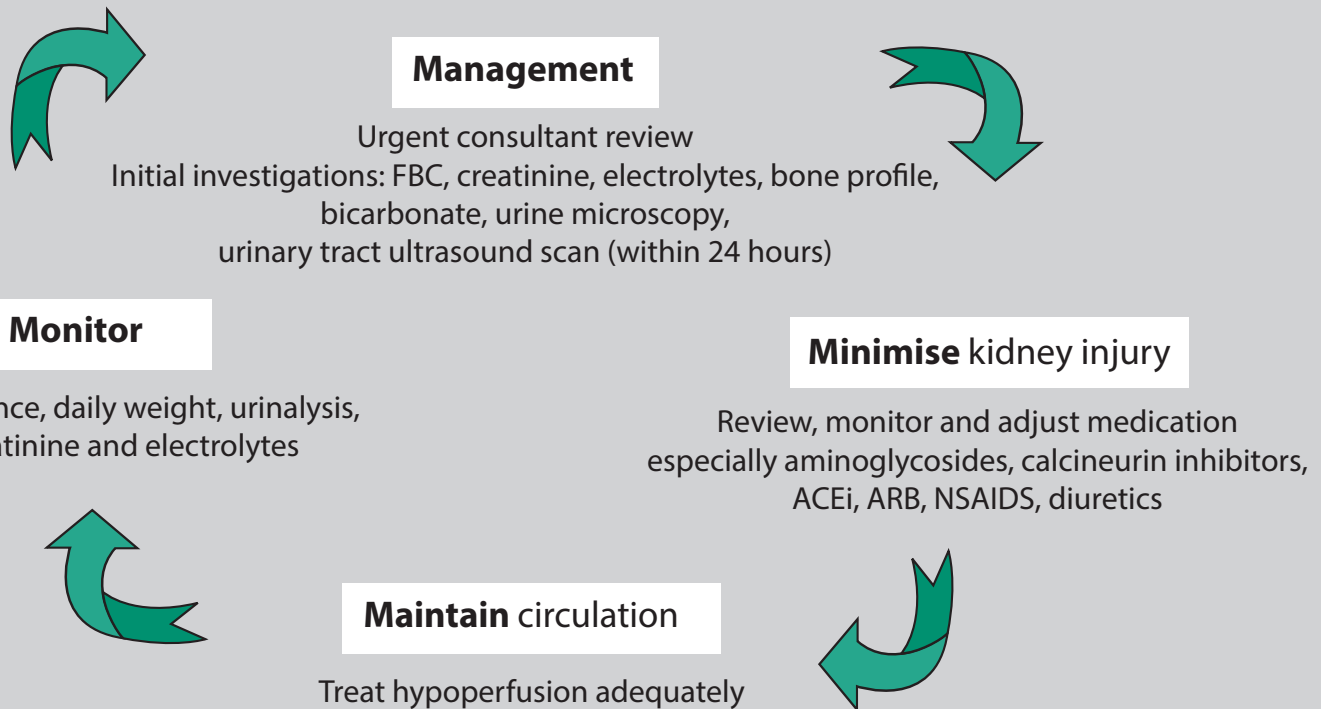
**Management**

Urgent consultant review
Initial investigations: FBC, creatinine, electrolytes, bone profile, bicarbonate, urine microscopy, urinary tract ultrasound scan (within 24 hours)

**Monitor**

nce, daily weight, urinalysis, atinine and electrolytes

**Minimise** kidney injury

Review, monitor and adjust medication especially aminoglycosides, calcineurin inhibitors, ACEi, ARB, NSAIDS, diuretics

**Maintain** circulation

Treat hypoperfusion adequately